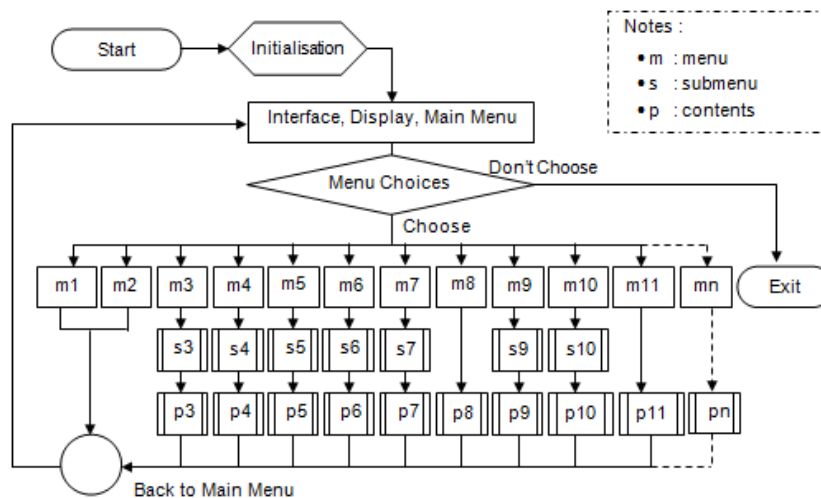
Start

Initialisation

Notes :
• m : menu
• s : submenu
• p : contents

Interface, Display, Main Menu

Menu Choices

Don't Choose

Choose

m1 m2 m3 m4 m5 m6 m7 m8 m9 m10 m11 mn

Exit

s3 s4 s5 s6 s7 s9 s10

p3 p4 p5 p6 p7 p8 p9 p10 p11 pn

Back to Main Menu